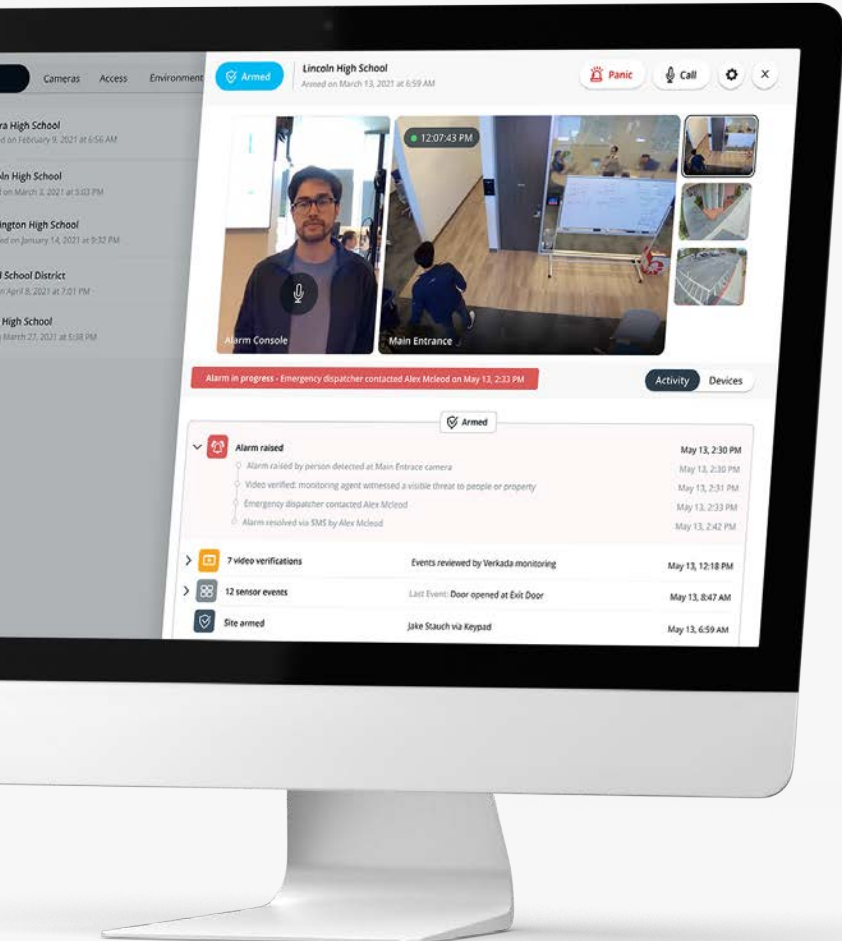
Cameras Access Environment

ra High School
d on February 9, 2021 at 6:56 AM

oln High School
on March 3, 2021 at 5:03 PM

ington High School
ed on January 14, 2021 at 9:32 PM

l School District
on April 8, 2021 at 7:01 PM

High School
March 27, 2021 at 5:38 PM

Armed

Lincoln High School
Armed on March 13, 2021 at 6:59 AM

Panic
Call

12:07:43 PM

Alarm Console
Main Entrance

Alarm in progress - Emergency dispatcher contacted Alex Mcleod on May 13, 2:33 PM

Activity
Devices

Armed

Alarm raised May 13, 2:30 PM
Alarm raised by person detected at Main Entrace camera May 13, 2:30 PM
Video verified: monitoring agent witnessed a visible threat to people or property May 13, 2:31 PM
Emergency dispatcher contacted Alex Mcleod May 13, 2:33 PM
Alarm resolved via SMS by Alex Mcleod May 13, 2:42 PM

7 video verifications Events reviewed by Verkada monitoring May 13, 12:18 PM
12 sensor events Last Event: Door opened at Exit Door May 13, 8:47 AM
Site armed Jake Stauch via Keypad May 13, 6:59 AM